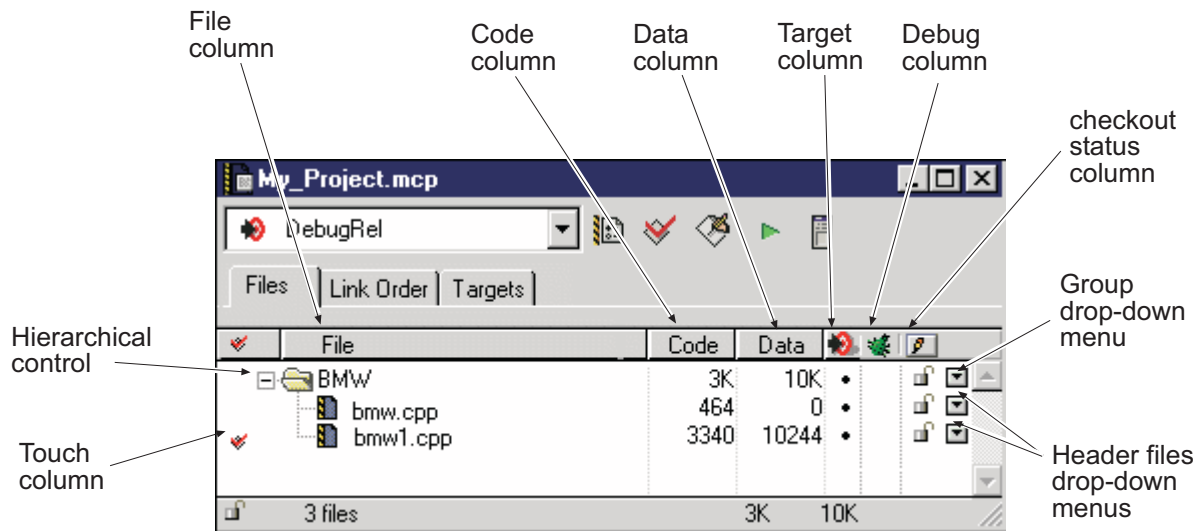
File column

Code column

Data column

Target column

Debug column

checkout status column

My_Project.mcp

DebugRel

Files | Link Order | Targets

| | File | Code | Data | | | |
|---|---|---|---|---|---|---|
| | BMW | 3K | 10K | • | | |
| | bmw.cpp | 464 | 0 | • | | |
| | bmw1.cpp | 3340 | 10244 | • | | |

3 files 3K 10K

Group drop-down menu

Hierarchical control

Touch column

Header files drop-down menus